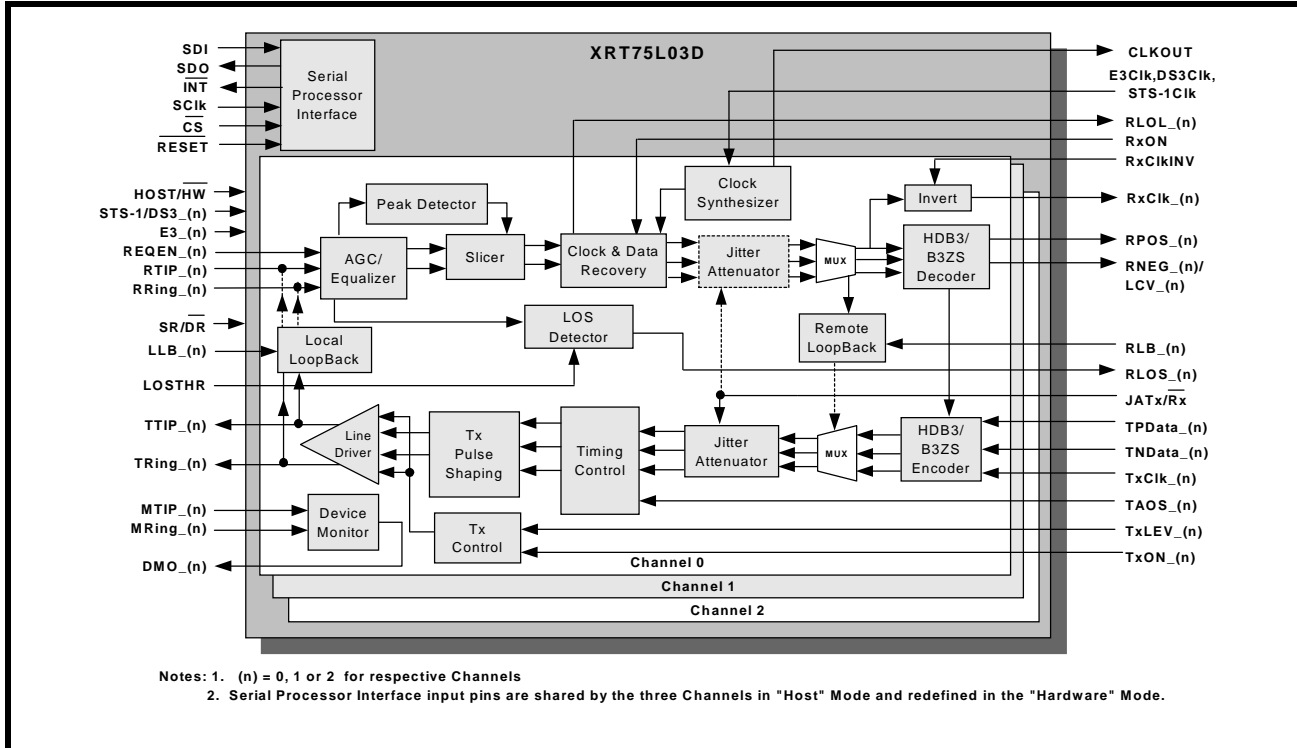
XRT75L03D

SDI
SDO
$\overline{INT}$
SClk
$\overline{CS}$
$\overline{RESET}$

Serial Processor Interface

HOST/$\overline{HW}$
STS-1/$\overline{DS3}$_(n)
E3_(n)
REQEN_(n)
RTIP_(n)
RRing_(n)
SR/$\overline{DR}$
LLB_(n)
LOSTHR
TTIP_(n)
TRing_(n)
MTIP_(n)
MRing_(n)
DMO_(n)

Peak Detector
AGC/ Equalizer
Slicer
Clock & Data Recovery
Clock Synthesizer
Jitter Attenuator
MUX
Invert
HDB3/ B3ZS Decoder
LOS Detector
Remote LoopBack
Local LoopBack
Line Driver
Tx Pulse Shaping
Timing Control
Jitter Attenuator
MUX
HDB3/ B3ZS Encoder
Device Monitor
Tx Control

CLKOUT
E3Clk,DS3Clk, STS-1Clk
RLOL_(n)
RxON
RxClkINV
RxClk_(n)
RPOS_(n)
RNEG_(n)/ LCV_(n)
RLB_(n)
RLOS_(n)
JATx/$\overline{Rx}$
TPData_(n)
TNData_(n)
TxClk_(n)
TAOS_(n)
TxLEV_(n)
TxON_(n)

Channel 0
Channel 1
Channel 2

Notes: 1. (n) = 0, 1 or 2 for respective Channels
2. Serial Processor Interface input pins are shared by the three Channels in "Host" Mode and redefined in the "Hardware" Mode.